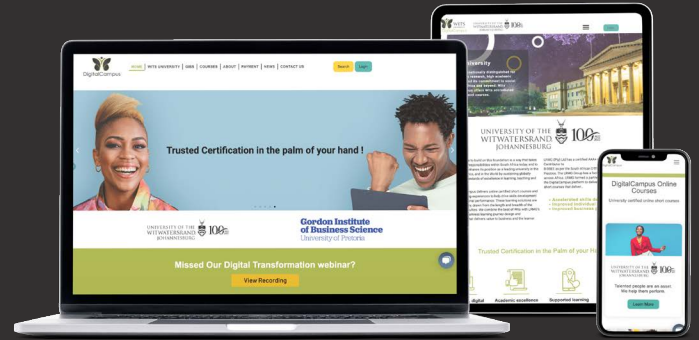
DigitalCampus

HOME | WITS UNIVERSITY | GIBS | COURSES | ABOUT | PAYMENT | NEWS | CONTACT US

Search

Login

Trusted Certification in the palm of your hand !

UNIVERSITY OF THE WITWATERSRAND JOHANNESBURG

100

Gordon Institute of Business Science University of Pretoria

Missed Our Digital Transformation webinar?

View Recording

University

UNIVERSITY OF THE WITWATERSRAND JOHANNESBURG

100

Trusted Certification in the Palm of your Hand

Academic excellence

Supported learning

DigitalCampus Online Courses

University certified online short courses

UNIVERSITY OF THE WITWATERSRAND JOHANNESBURG

100

Talented people are an asset. We help them perform.

Learn More